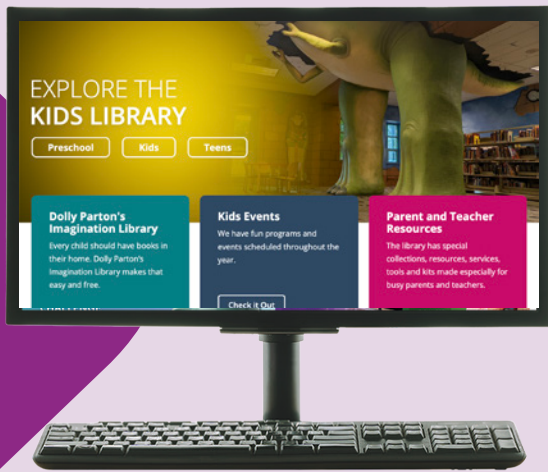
EXPLORE THE
KIDS LIBRARY

Preschool Kids Teens

Dolly Parton's Imagination Library
Every child should have books in their home. Dolly Parton's Imagination Library makes that easy and free.

Kids Events
We have fun programs and events scheduled throughout the year.

Check it Out

Parent and Teacher Resources
The library has special collections, resources, services, tools and kits made especially for busy parents and teachers.